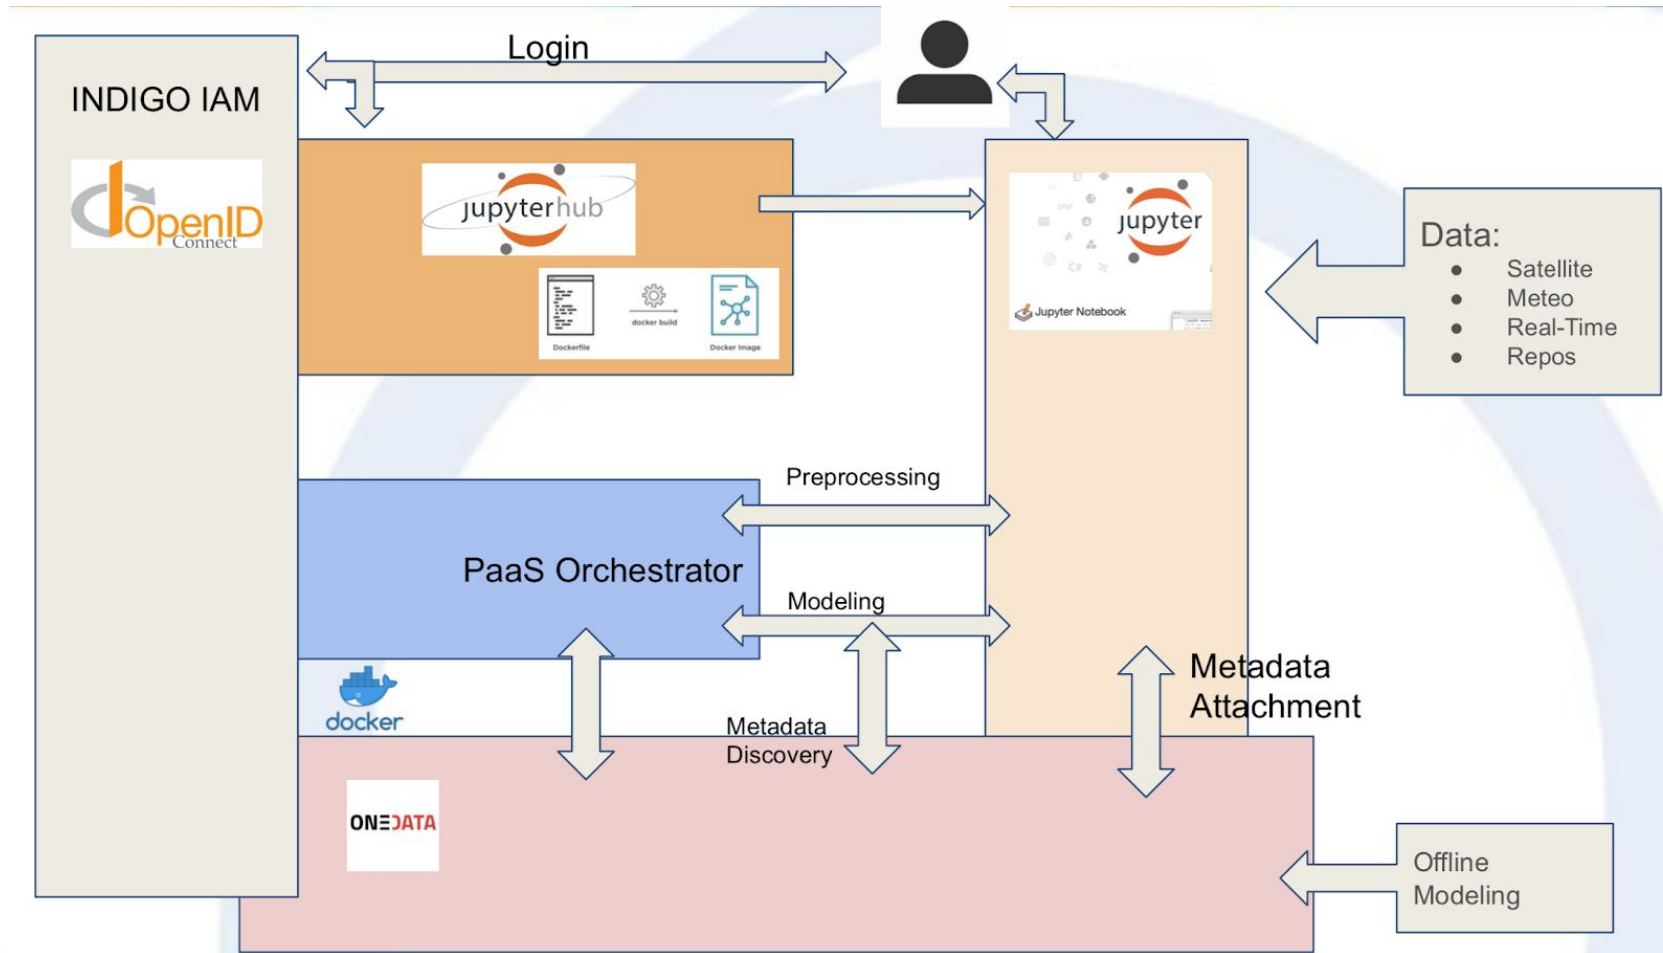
Login

INDIGO IAM

OpenID Connect

jupyterhub

Dockerfile

docker build

Docker Image

jupyter

Jupyter Notebook

Data:
- Satellite
- Meteo
- Real-Time
- Repos

Preprocessing

PaaS Orchestrator

Modeling

docker

Metadata Discovery

Metadata Attachment

ONEDATA

Offline Modeling